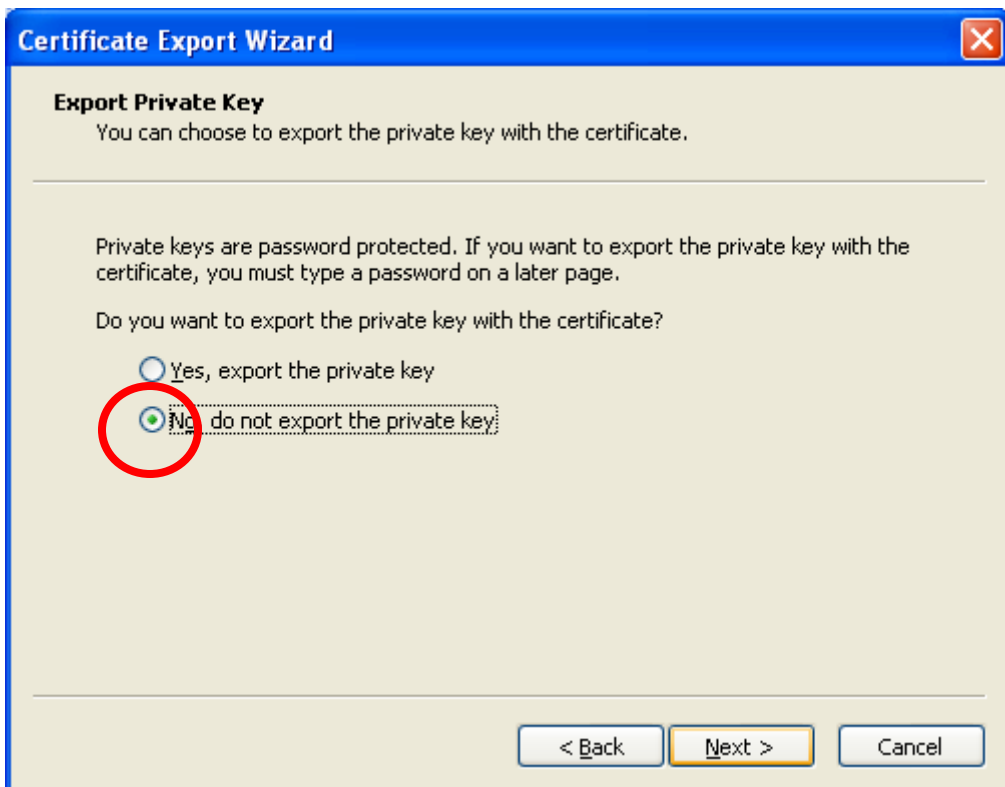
Certificate Export Wizard

Export Private Key
You can choose to export the private key with the certificate.

Private keys are password protected. If you want to export the private key with the certificate, you must type a password on a later page.

Do you want to export the private key with the certificate?

Yes, export the private key

No, do not export the private key

< Back
Next >
Cancel